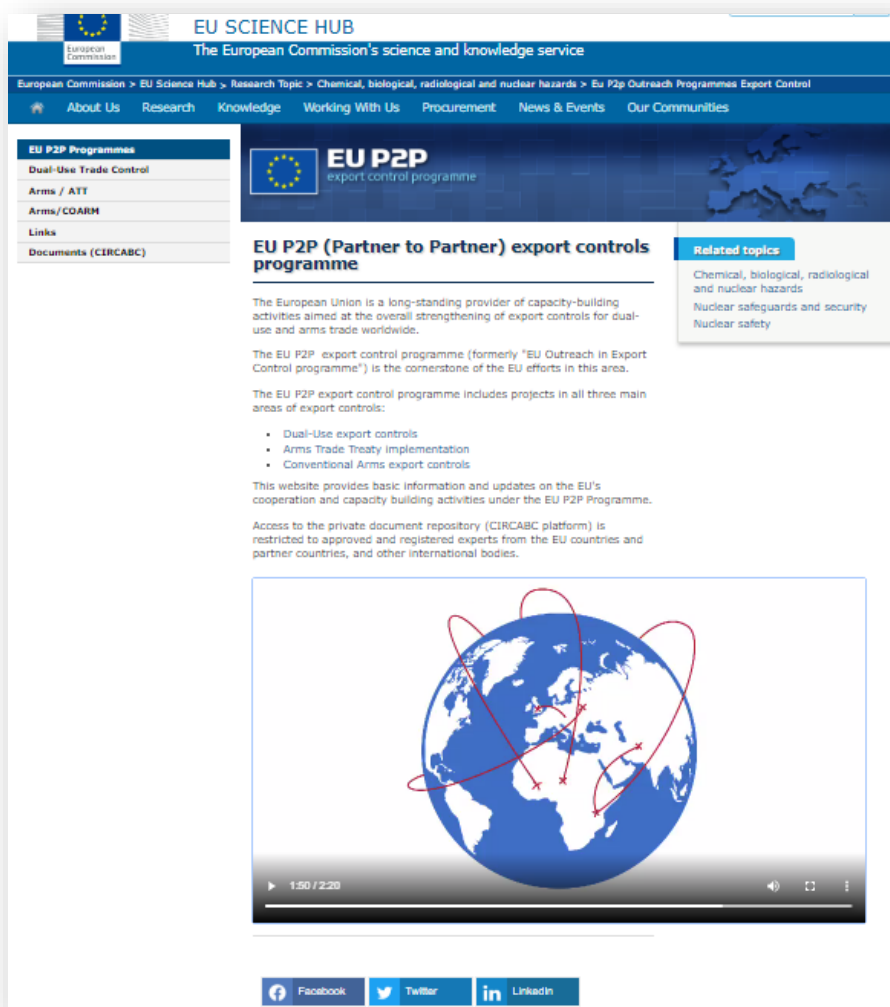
European Commission

EU SCIENCE HUB

The European Commission's science and knowledge service

European Commission > EU Science Hub > Research Topic > Chemical, biological, radiological and nuclear hazards > Eu P2p Outreach Programmes Export Control

About Us Research Knowledge Working With Us Procurement News & Events Our Communities

EU P2P Programmes
Dual-Use Trade Control
Arms / ATT
Arms/COARM
Links
Documents (CIRCABC)

EU P2P
export control programme

EU P2P (Partner to Partner) export controls programme

The European Union is a long-standing provider of capacity-building activities aimed at the overall strengthening of export controls for dual-use and arms trade worldwide.

The EU P2P export control programme (formerly "EU Outreach in Export Control programme") is the cornerstone of the EU efforts in this area.

The EU P2P export control programme includes projects in all three main areas of export controls:

- Dual-Use export controls
- Arms Trade Treaty implementation
- Conventional Arms export controls

This website provides basic information and updates on the EU's cooperation and capacity building activities under the EU P2P Programme.

Access to the private document repository (CIRCABC platform) is restricted to approved and registered experts from the EU countries and partner countries, and other international bodies.

1:50 / 2:20

Facebook Twitter LinkedIn

Related topics

Chemical, biological, radiological and nuclear hazards
Nuclear safeguards and security
Nuclear safety